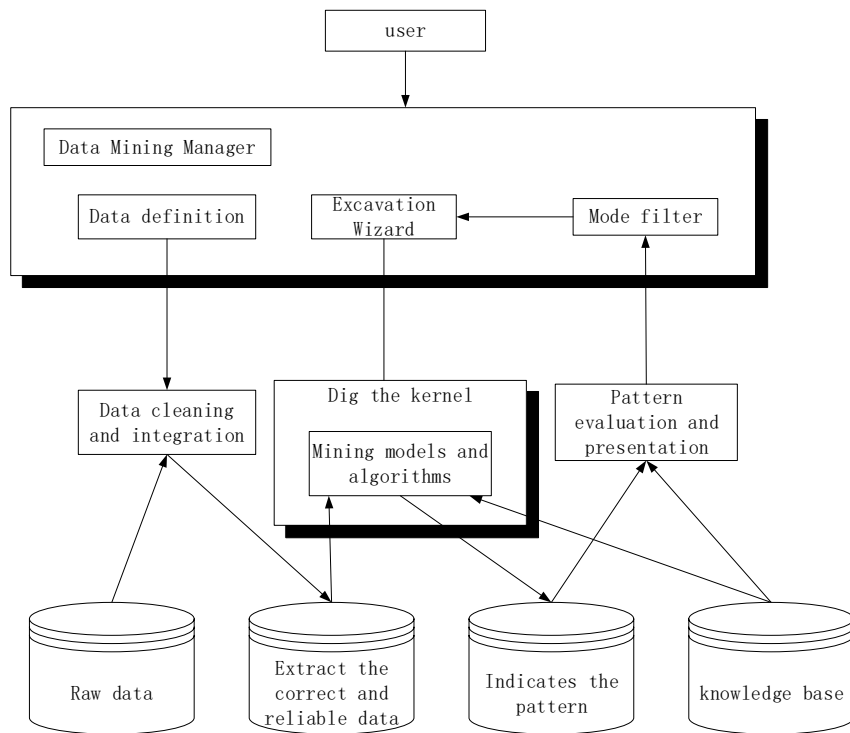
user

Data Mining Manager

Data definition

Excavation Wizard

Mode filter

Data cleaning and integration

Dig the kernel

Mining models and algorithms

Pattern evaluation and presentation

Raw data

Extract the correct and reliable data

Indicates the pattern

knowledge base